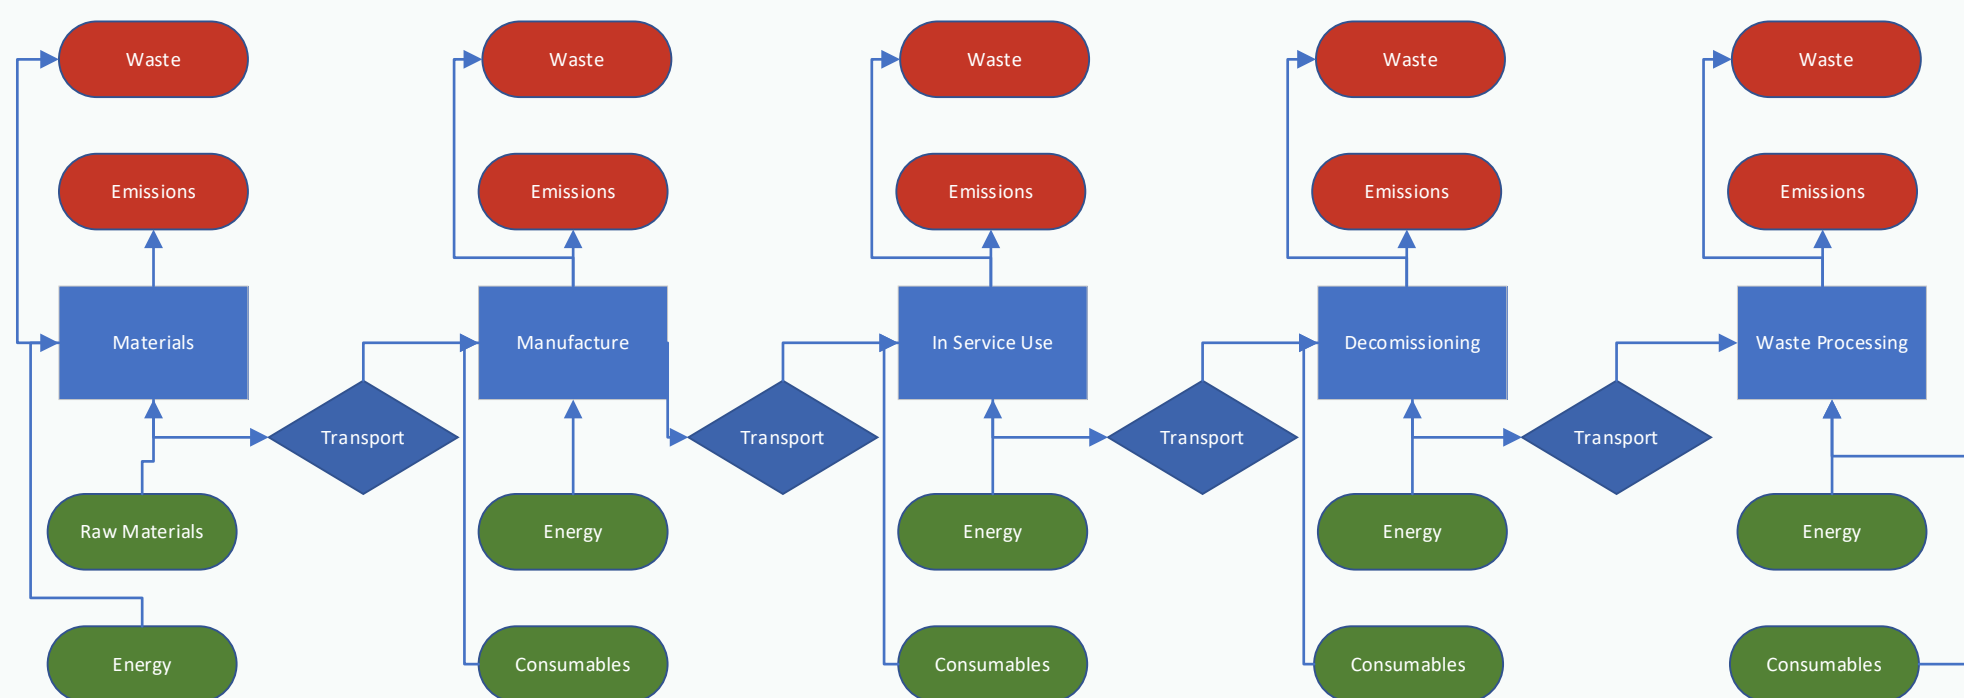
Waste

Emissions

Materials

Transport

Raw Materials

Energy

Waste

Emissions

Manufacture

Transport

Energy

Consumables

Waste

Emissions

In Service Use

Transport

Energy

Consumables

Waste

Emissions

Decomissioning

Transport

Energy

Consumables

Waste

Emissions

Waste Processing

Energy

Consumables